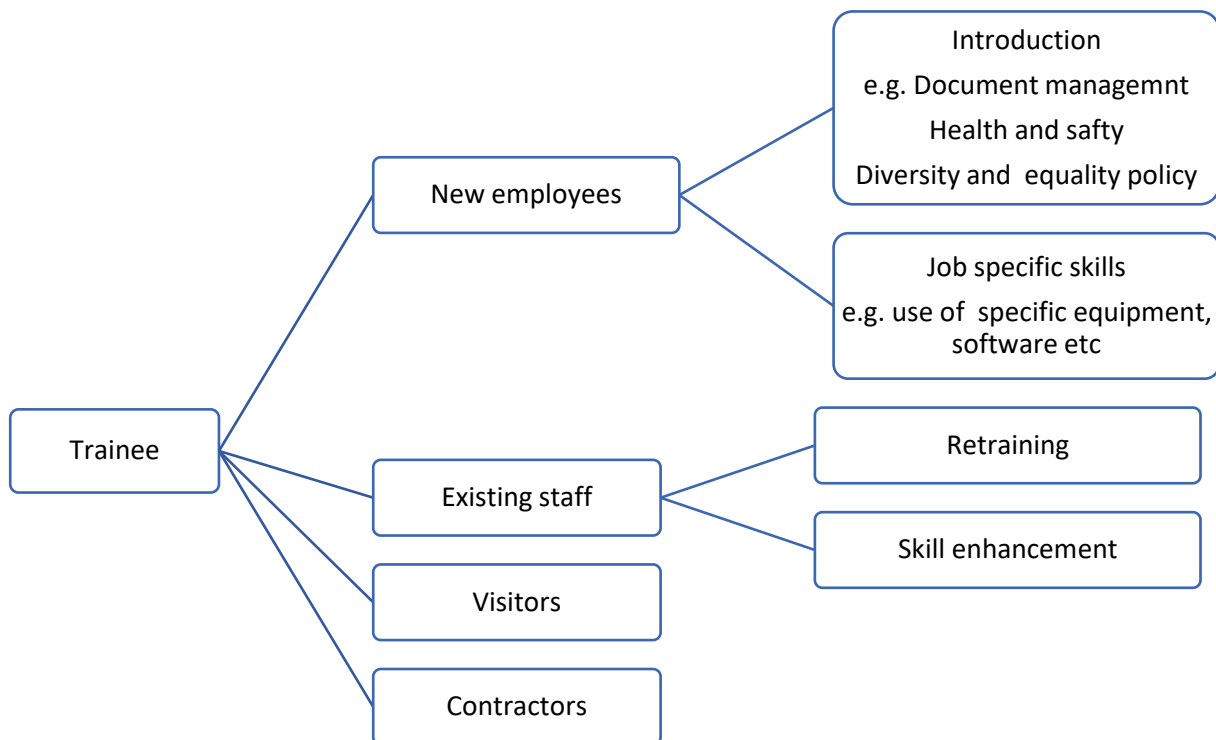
Trainee

New employees

Introduction
e.g. Document managemnt
Health and safty
Diversity and equality policy

Job specific skills
e.g. use of specific equipment, software etc

Existing staff

Retraining

Skill enhancement

Visitors

Contractors